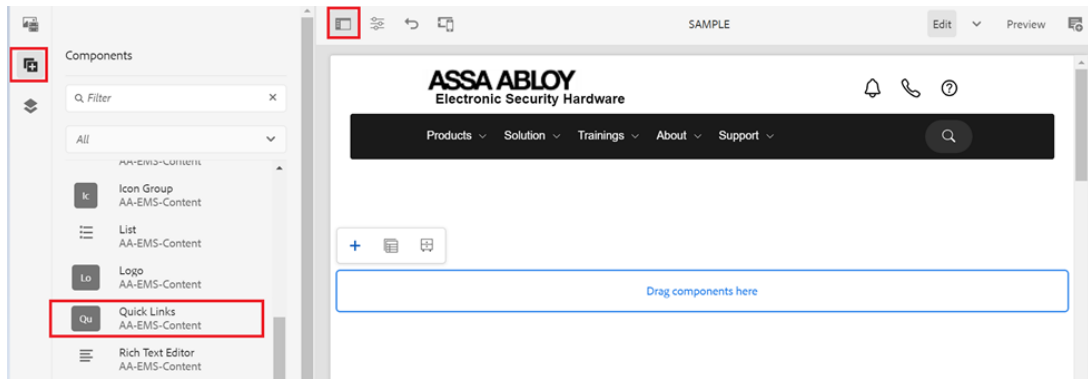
Components

Filter

All

AA-EMS-Content

Ic Icon Group
AA-EMS-Content

List
AA-EMS-Content

Lo Logo
AA-EMS-Content

Qu Quick Links
AA-EMS-Content

Rich Text Editor
AA-EMS-Content

SAMPLE

Edit

Preview

ASSA ABLOY
Electronic Security Hardware

Products Solution Trainings About Support

+

Drag components here